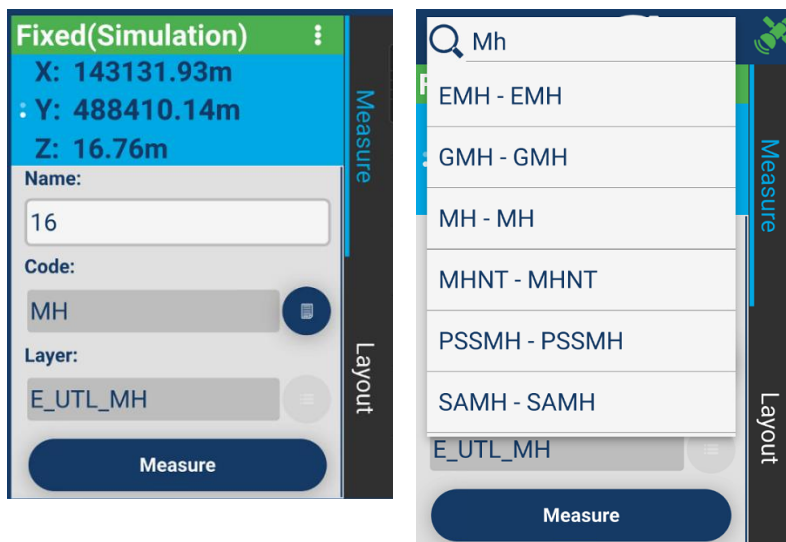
Fixed(Simulation)
X: 143131.93m
Y: 488410.14m
Z: 16.76m
Name:
16
Code:
MH
Layer:
E_UTL_MH
Measure
Measure
Layout

Mh
EMH - EMH
GMH - GMH
MH - MH
MHNT - MHNT
PSSMH - PSSMH
SAMH - SAMH
E_UTL_MH
Measure
Measure
Layout